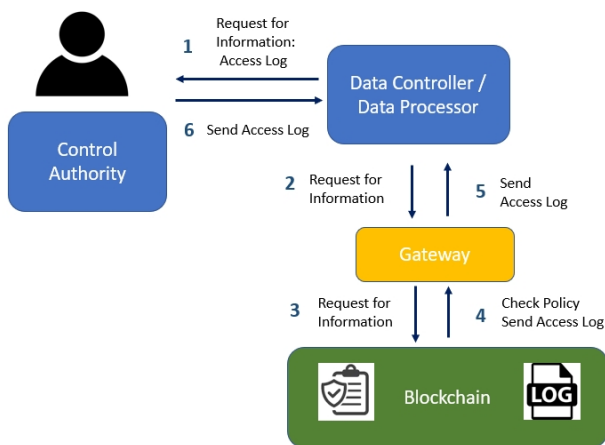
1 Request for Information: Access Log

Data Controller / Data Processor

6 Send Access Log

Control Authority

2 Request for Information

5 Send Access Log

Gateway

3 Request for Information

4 Check Policy Send Access Log

Blockchain

LOG